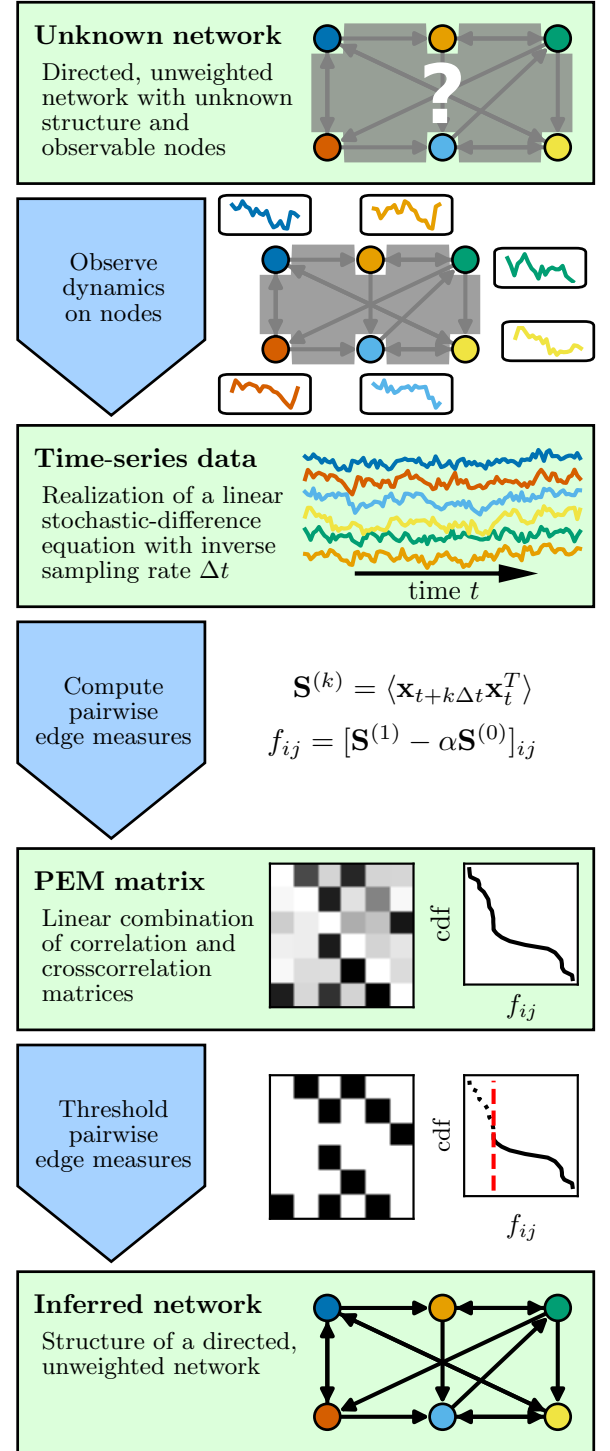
**Unknown network**
Directed, unweighted network with unknown structure and observable nodes

?

Observe dynamics on nodes

**Time-series data**
Realization of a linear stochastic-difference equation with inverse sampling rate $\Delta t$

time $t$

Compute pairwise edge measures

$\mathbf{S}^{(k)} = \langle \mathbf{x}_{t+k\Delta t}\mathbf{x}_t^T \rangle$

$f_{ij} = [\mathbf{S}^{(1)} - \alpha \mathbf{S}^{(0)}]_{ij}$

**PEM matrix**
Linear combination of correlation and crosscorrelation matrices

cdf

$f_{ij}$

Threshold pairwise edge measures

cdf

$f_{ij}$

**Inferred network**
Structure of a directed, unweighted network